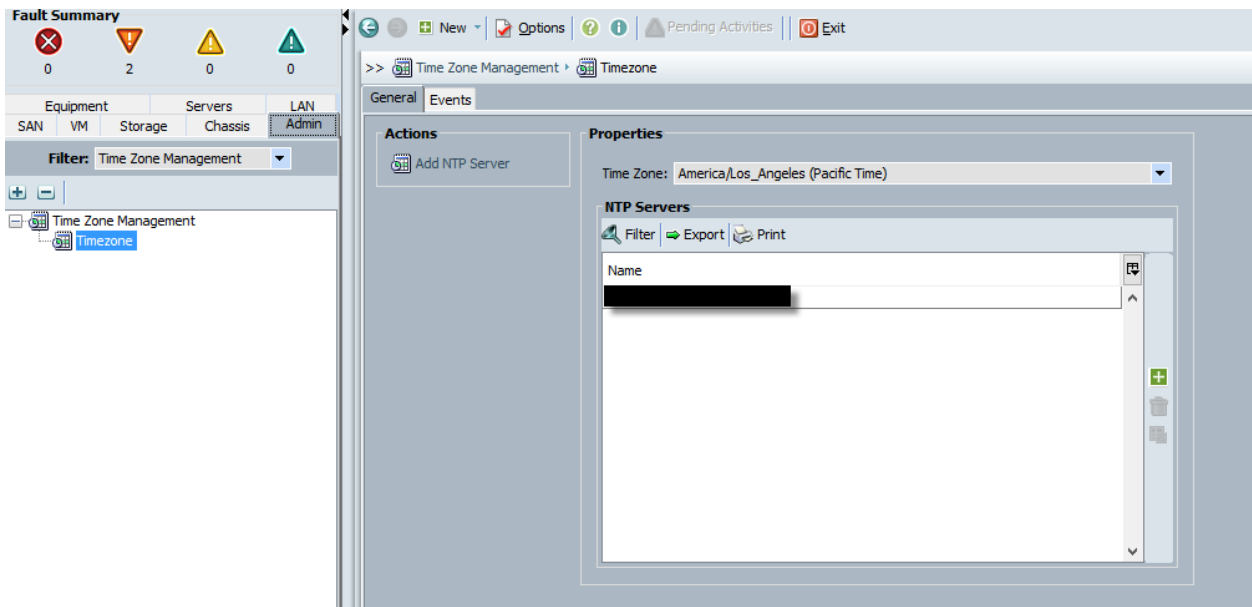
Fault Summary

0 2 0 0

Equipment Servers LAN
SAN VM Storage Chassis Admin

Filter: Time Zone Management

Time Zone Management
Timezone

New Options Pending Activities Exit

>> Time Zone Management ▸ Timezone

General Events

Actions

Add NTP Server

Properties

Time Zone: America/Los_Angeles (Pacific Time)

NTP Servers

Filter Export Print

| Name |
|---|
| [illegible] |